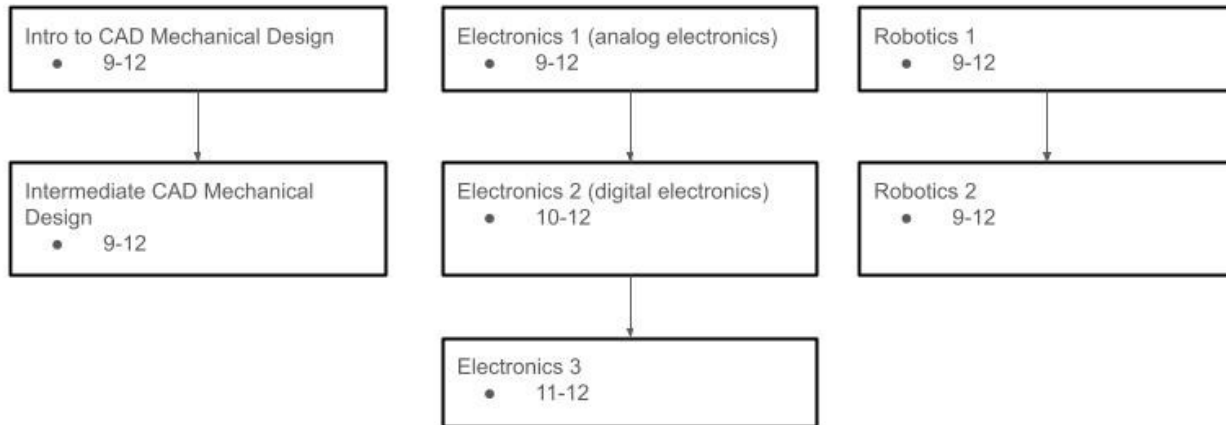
Intro to CAD Mechanical Design
- 9-12

Intermediate CAD Mechanical Design
- 9-12

Electronics 1 (analog electronics)
- 9-12

Electronics 2 (digital electronics)
- 10-12

Electronics 3
- 11-12

Robotics 1
- 9-12

Robotics 2
- 9-12